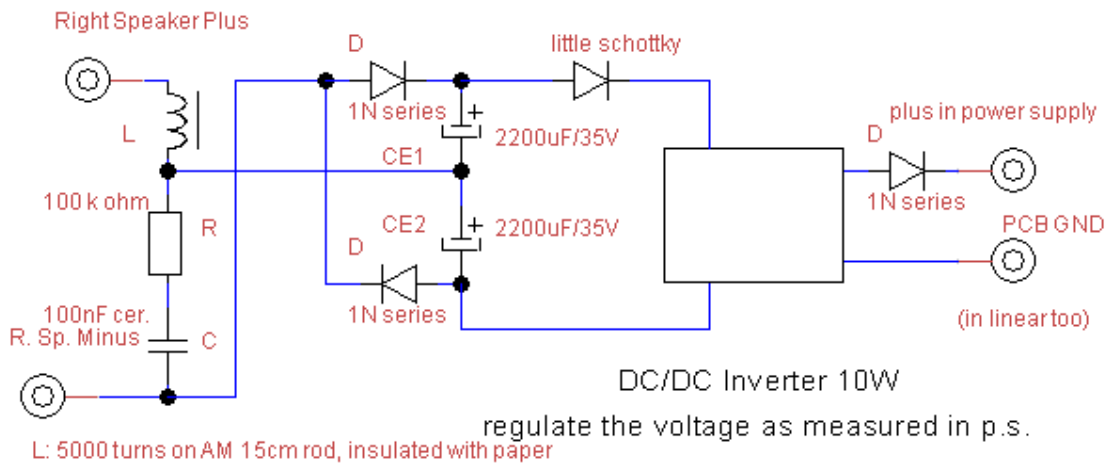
Right Speaker Plus

D

little schottky

L

1N series

+

2200uF/35V

plus in power supply

D

CE1

100 k ohm

R

1N series

CE2

+

2200uF/35V

PCB GND

D

1N series

100nF cer.

R. Sp. Minus

C

(in linear too)

DC/DC Inverter 10W

regulate the voltage as measured in p.s.

L: 5000 turns on AM 15cm rod, insulated with paper